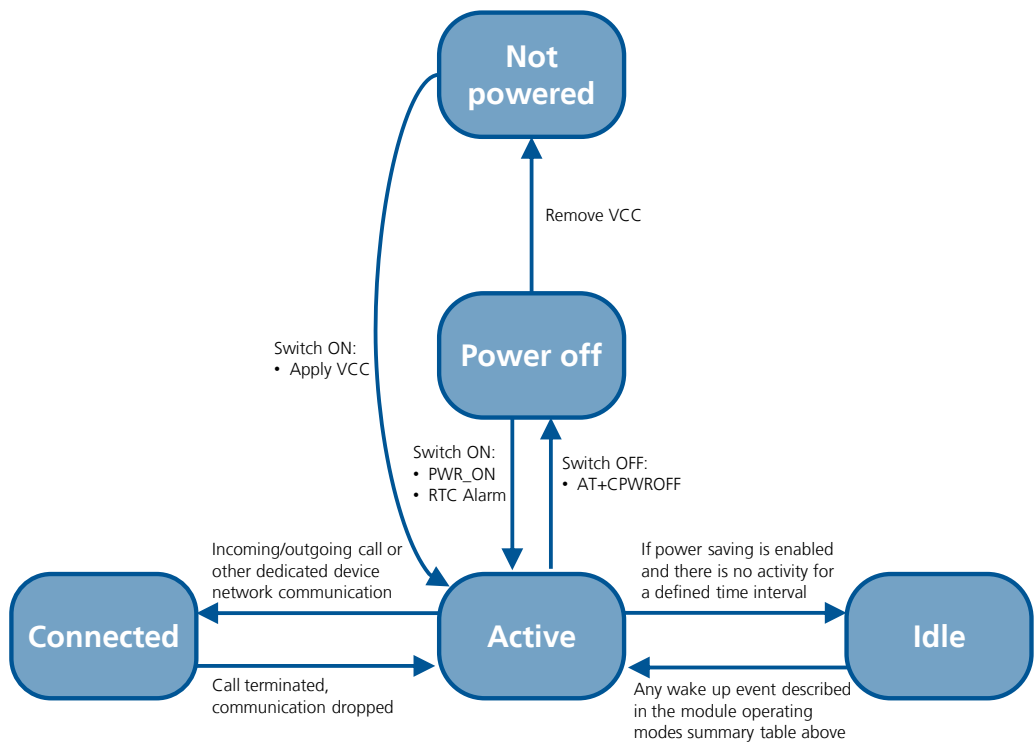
Not powered

Remove VCC

Switch ON:
• Apply VCC

Power off

Switch ON:
• PWR_ON
• RTC Alarm

Switch OFF:
• AT+CPWROFF

Incoming/outgoing call or other dedicated device network communication

If power saving is enabled and there is no activity for a defined time interval

Connected

Active

Idle

Call terminated, communication dropped

Any wake up event described in the module operating modes summary table above